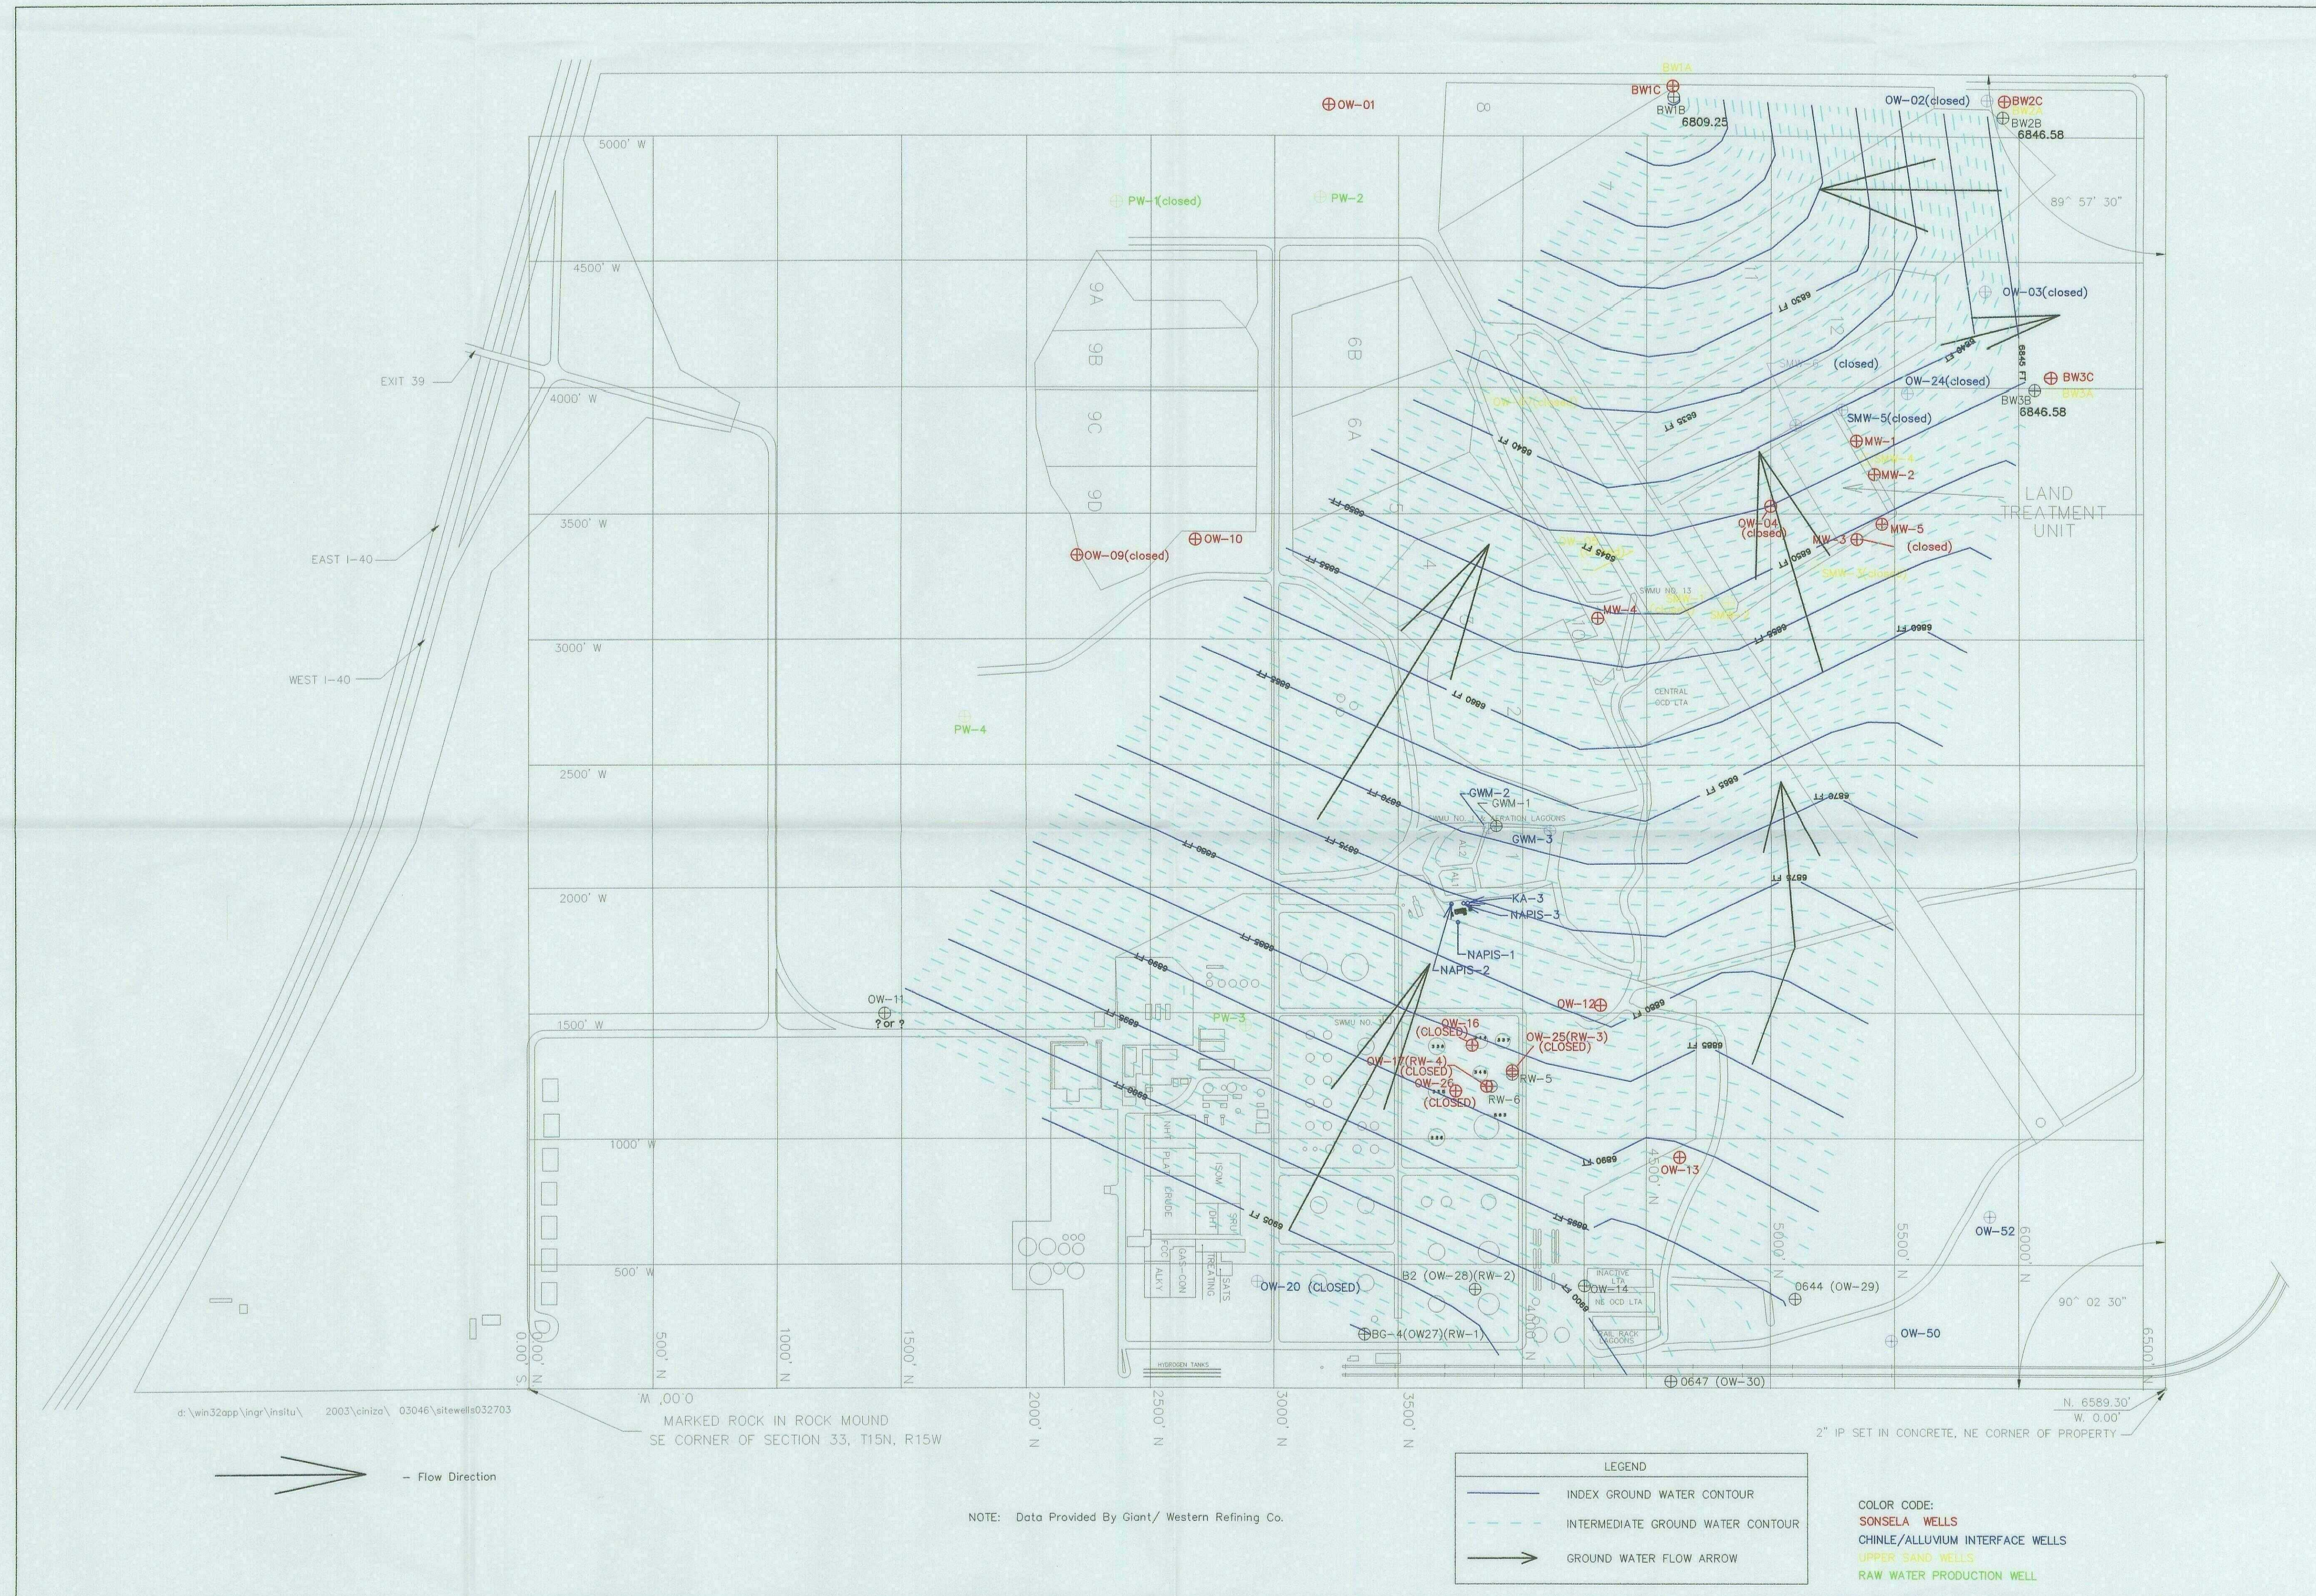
BW1A
BW1C
BW1B
6809.25
OW-01
OW-02(closed)
BW2C
BW2B
6846.58
8
89° 57' 30"
5000' W
PW-1(closed)
PW-2
4500' W
OW-03(closed)
9A
9B
9C
9D
6B
6A
6830 FT
6835 FT
6840 FT
6845 FT
BW3C
BW3A
BW3B
6846.58
OW-24(closed)
(closed)
SMW-5(closed)
MW-1
MW-2
EXIT 39
4000' W
3500' W
LAND TREATMENT UNIT
OW-04 (closed)
MW-3
MW-5
(closed)
OW-09(closed)
OW-10
EAST I-40
6850 FT
6855 FT
6860 FT
MW-4
CENTRAL OCD LTA
3000' W
WEST I-40
PW-4
2500' W
6865 FT
6870 FT
6875 FT
6880 FT
GWM-2
GWM-1
GWM-3
KA-3
NAPIS-3
NAPIS-1
NAPIS-2
2000' W
OW-11
? or ?
1500' W
PW-3
OW-12
OW-16 (CLOSED)
OW-25(RW-3) (CLOSED)
OW-17(RW-4) (CLOSED)
RW-5
OW-29 (CLOSED)
RW-6
OW-13
1000' W
6885 FT
6890 FT
500' W
OW-20 (CLOSED)
B2 (OW-28)(RW-2)
OW-14
OW-52
OW-50
0644 (OW-29)
90° 02' 30"
BG-4(OW27)(RW-1)
0647 (OW-30)
0.00' S
0.00' N
500' N
1000' N
1500' N
2000' N
2500' N
3000' N
3500' N
4000' N
4500' N
5000' N
5500' N
6000' N
6500' N
0.00' W
d:\win32app\ingr\insitu\ 2003\cinizo\ 03046\sitewells032703
MARKED ROCK IN ROCK MOUND
SE CORNER OF SECTION 33, T15N, R15W
N. 6589.30'
W. 0.00'
2" IP SET IN CONCRETE, NE CORNER OF PROPERTY
- Flow Direction
NOTE: Data Provided By Giant/ Western Refining Co.
LEGEND
INDEX GROUND WATER CONTOUR
INTERMEDIATE GROUND WATER CONTOUR
GROUND WATER FLOW ARROW
COLOR CODE:
SONSELA WELLS
CHINLE/ALLUVIUM INTERFACE WELLS
UPPER SAND WELLS
RAW WATER PRODUCTION WELL